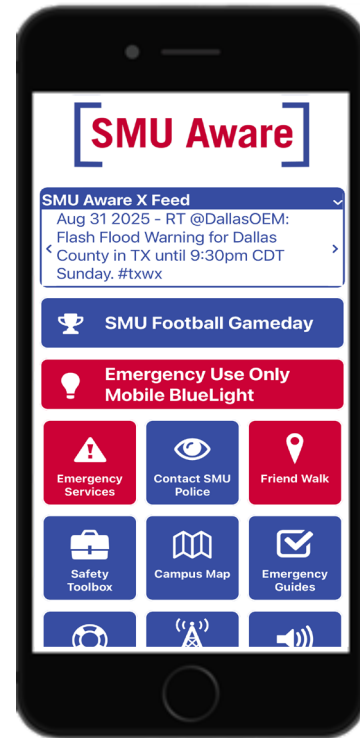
SMU Aware

SMU Aware X Feed

Aug 31 2025 - RT @DallasOEM: Flash Flood Warning for Dallas County in TX until 9:30pm CDT Sunday. #txwx

SMU Football Gameday

Emergency Use Only Mobile BlueLight

Emergency Services

Contact SMU Police

Friend Walk

Safety Toolbox

Campus Map

Emergency Guides